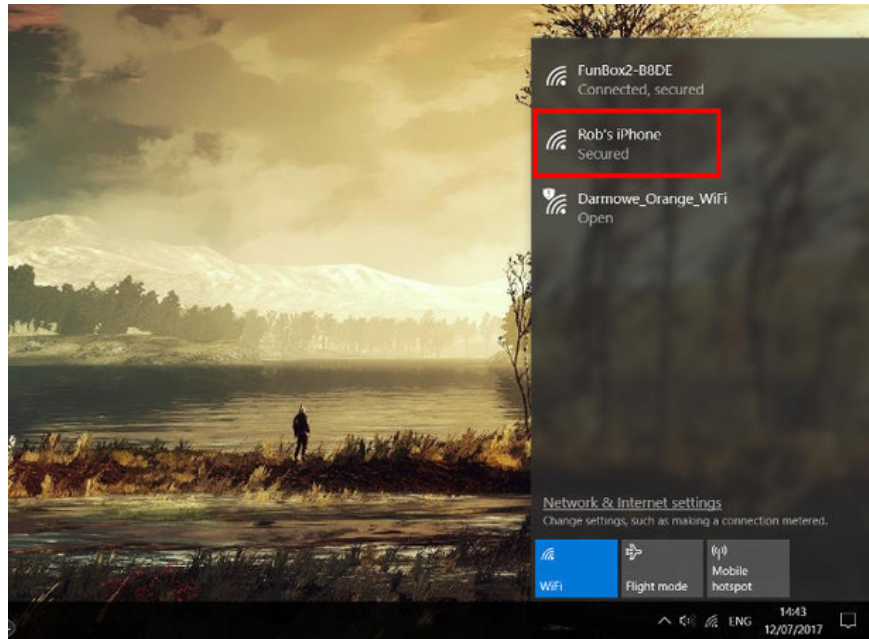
FunBox2-B8DE
Connected, secured

Rob's iPhone
Secured

Darmowe_Orange_WiFi
Open

Network & Internet settings
Change settings, such as making a connection metered.

WiFi

Flight mode

Mobile hotspot

ENG
14:43
12/07/2017